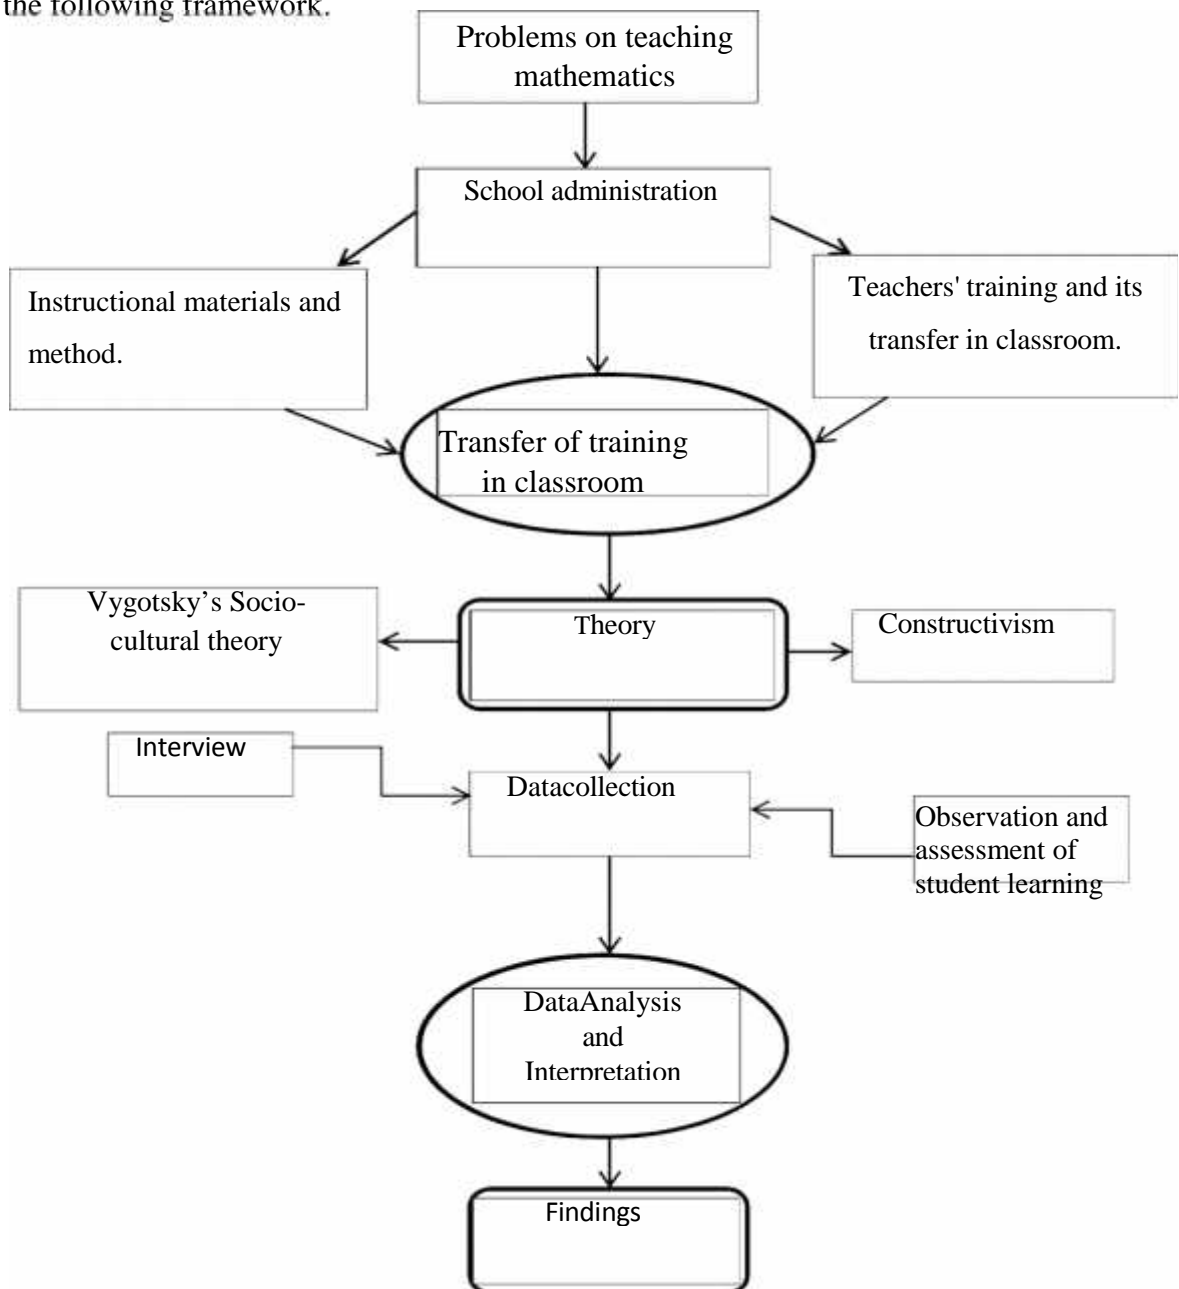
the following framework.

Problems on teaching mathematics

School administration

Instructional materials and method.

Teachers' training and its transfer in classroom.

Transfer of training in classroom

Vygotsky's Socio-cultural theory

Theory

Constructivism

Interview

Datacollection

Observation and assessment of student learning

DataAnalysis and Interpretation

Findings